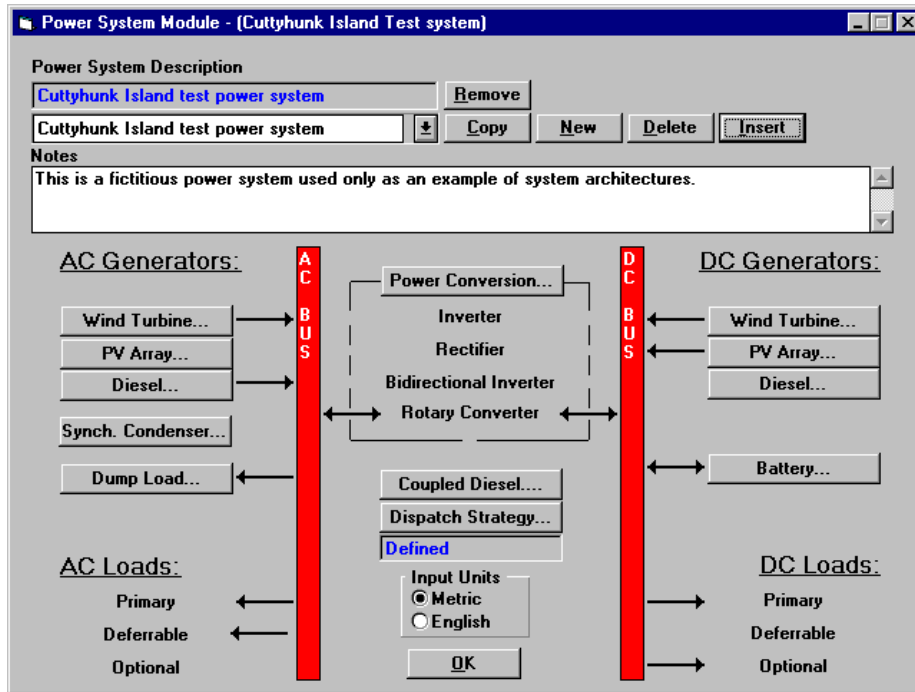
Power System Module - (Cuttyhunk Island Test system)

Power System Description

Cuttyhunk Island test power system

Remove

Cuttyhunk Island test power system

Copy

New

Delete

Insert

Notes

This is a fictitious power system used only as an example of system architectures.

AC Generators:

AC BUS

Power Conversion...

DC BUS

DC Generators:

Wind Turbine...

Inverter

Wind Turbine...

PV Array...

Rectifier

PV Array...

Diesel...

Bidirectional Inverter

Diesel...

Rotary Converter

Synch. Condenser...

Dump Load...

Battery...

Coupled Diesel....

Dispatch Strategy...

Defined

AC Loads:

DC Loads:

Input Units

Metric

English

Primary

Primary

Deferrable

Deferrable

Optional

Optional

OK